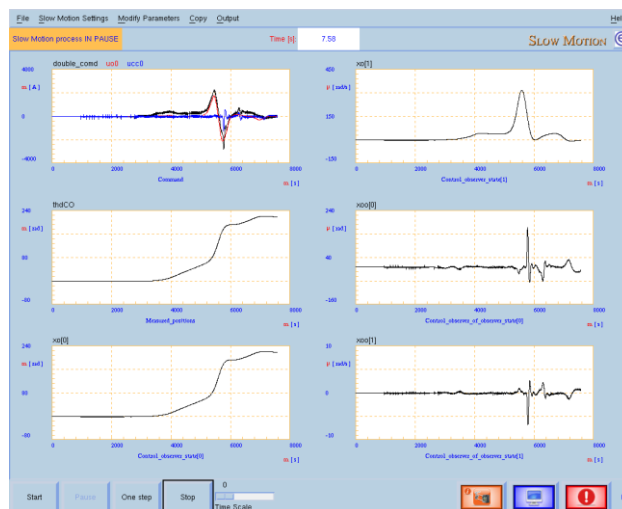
File Slow Motion Settings Modify Parameters Copy Output Hel

Slow Motion process IN PAUSE

Time [s]: 7.58

SLOW MOTION

double_comd uo0 ucc0

4000

m [ A ]

0

-4000

0 2000 4000 6000 8000

Command

m [ s ]

xo[1]

400

μ [ rad/s ]

150

-150

0 2000 4000 6000 8000

Control_observer_state[1]

m [ s ]

thdCO

240

m [ rad ]

80

-80

0 2000 4000 6000 8000

Measured_positions

m [ s ]

xoo[0]

200

μ [ rad ]

40

-160

0 2000 4000 6000 8000

Control_observer_of_observer_state[0]

m [ s ]

xo[0]

240

m [ rad ]

80

-80

0 2000 4000 6000 8000

Control_observer_state[0]

m [ s ]

xoo[1]

10

μ [ rad/s ]

0

-10

0 2000 4000 6000 8000

Control_observer_of_observer_state[1]

m [ s ]

Start Pause One step Stop

0

Time Scale